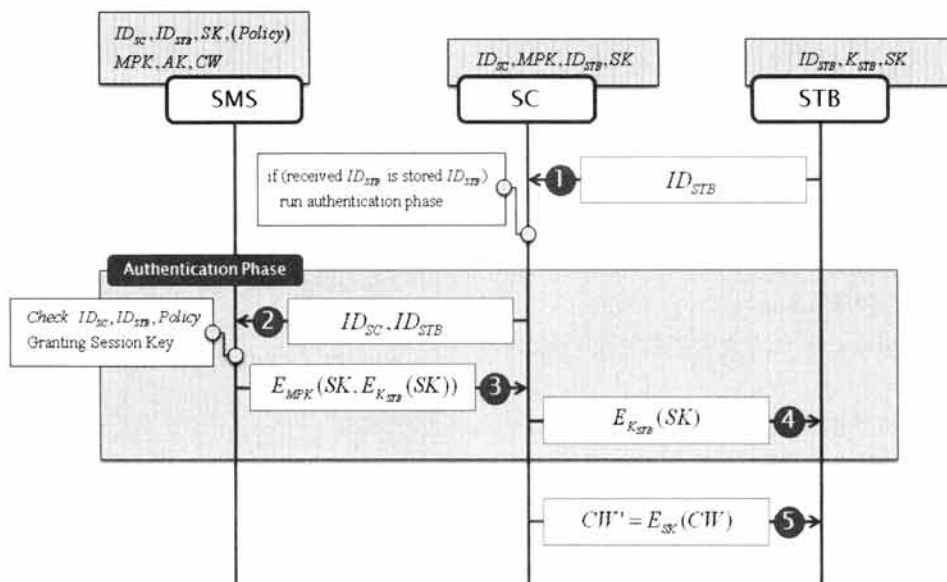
$ID_{SC}, ID_{STB}, SK, (Policy)$
$MPK, AK, CW$

SMS

$ID_{SC}, MPK, ID_{STB}, SK$

SC

$ID_{STB}, K_{STB}, SK$

STB

if (received $ID_{STB}$ is stored $ID_{STB}$) run authentication phase

1

$ID_{STB}$

Authentication Phase

Check $ID_{SC}, ID_{STB}, Policy$
Granting Session Key

2

$ID_{SC}, ID_{STB}$

$E_{MPK}(SK, E_{K_{STB}}(SK))$

3

$E_{K_{STB}}(SK)$

4

$CW' = E_{SK}(CW)$

5